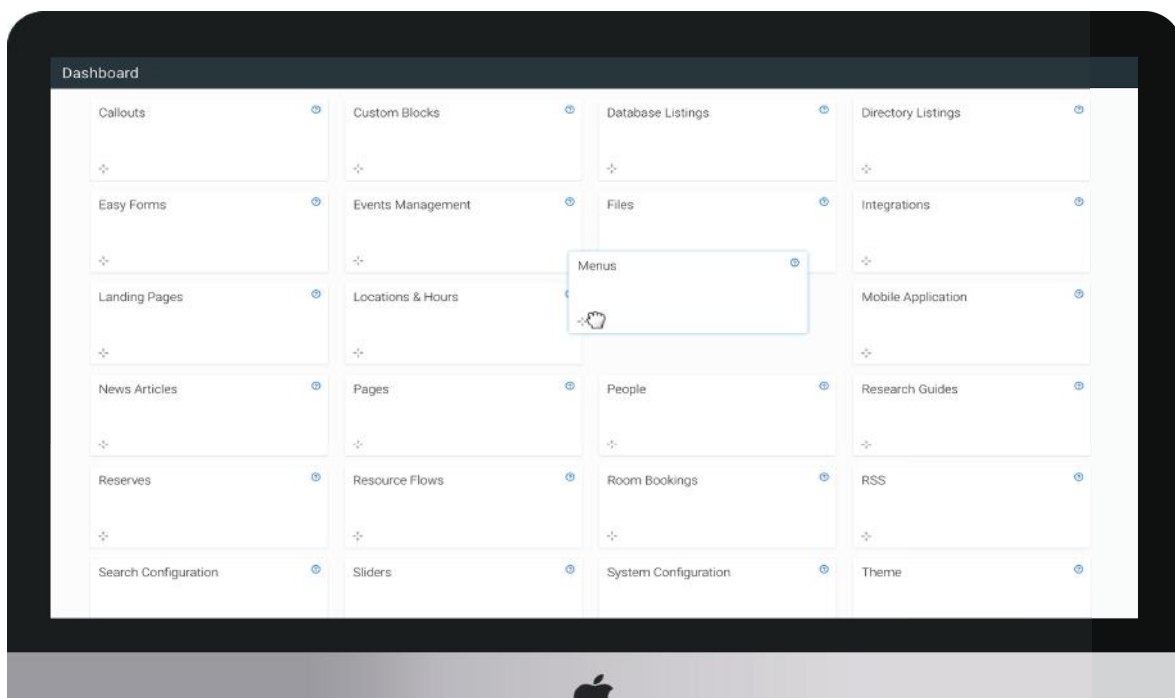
Dashboard

Callouts

Custom Blocks

Database Listings

Directory Listings

Easy Forms

Events Management

Files

Integrations

Menus

Landing Pages

Locations & Hours

Mobile Application

News Articles

Pages

People

Research Guides

Reserves

Resource Flows

Room Bookings

RSS

Search Configuration

Sliders

System Configuration

Theme